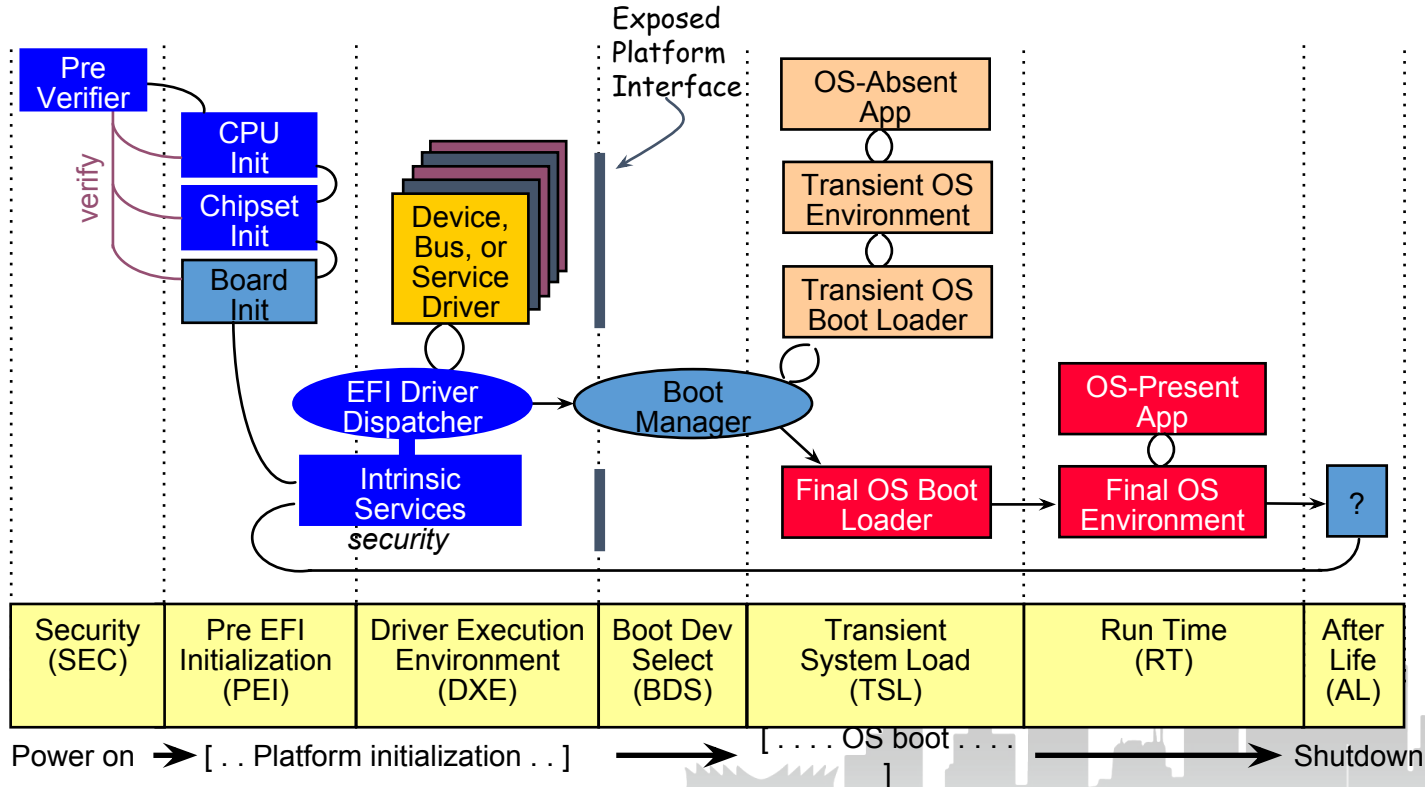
Pre Verifier

verify

CPU Init

Chipset Init

Board Init

Device, Bus, or Service Driver

EFI Driver Dispatcher

Intrinsic Services

security

Exposed Platform Interface

Boot Manager

OS-Absent App

Transient OS Environment

Transient OS Boot Loader

Final OS Boot Loader

OS-Present App

Final OS Environment

?

| Security (SEC) | Pre EFI Initialization (PEI) | Driver Execution Environment (DXE) | Boot Dev Select (BDS) | Transient System Load (TSL) | Run Time (RT) | After Life (AL) |
|---|---|---|---|---|---|---|

Power on [ . . Platform initialization . . ] [ . . . . OS boot . . . . ] Shutdown